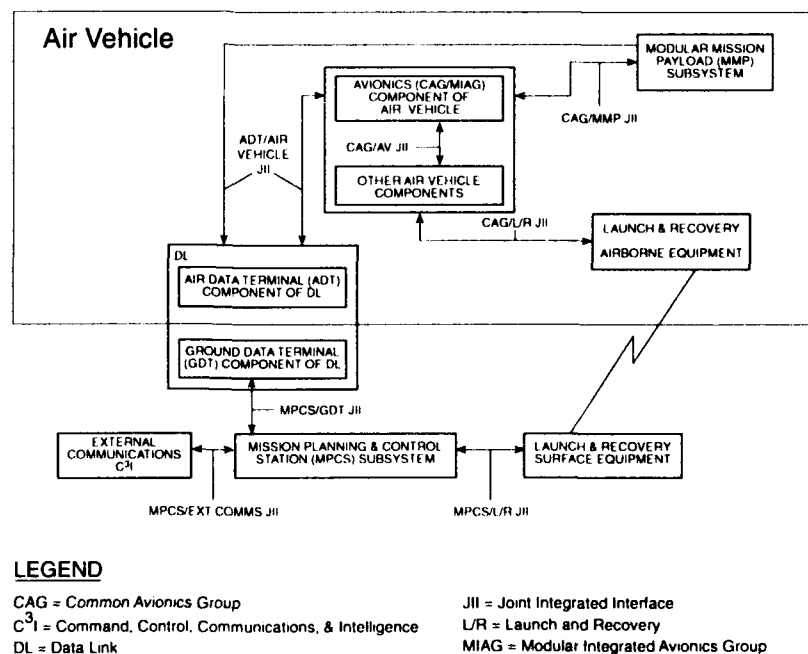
Air Vehicle

MODULAR MISSION PAYLOAD (MMP) SUBSYSTEM

AVIONICS (CAG/MIAG) COMPONENT OF AIR VEHICLE

CAG/MMP JII

ADT/AIR VEHICLE JII

CAG/AV JII

OTHER AIR VEHICLE COMPONENTS

CAG/L/R JII

LAUNCH & RECOVERY AIRBORNE EQUIPMENT

DL

AIR DATA TERMINAL (ADT) COMPONENT OF DL

GROUND DATA TERMINAL (GDT) COMPONENT OF DL

MPCS/GDT JII

EXTERNAL COMMUNICATIONS $C^3I$

MISSION PLANNING & CONTROL STATION (MPCS) SUBSYSTEM

LAUNCH & RECOVERY SURFACE EQUIPMENT

MPCS/EXT COMMS JII

MPCS/L/R JII

LEGEND

CAG = Common Avionics Group

$C^3I$ = Command, Control, Communications, & Intelligence

DL = Data Link

JII = Joint Integrated Interface

L/R = Launch and Recovery

MIAG = Modular Integrated Avionics Group